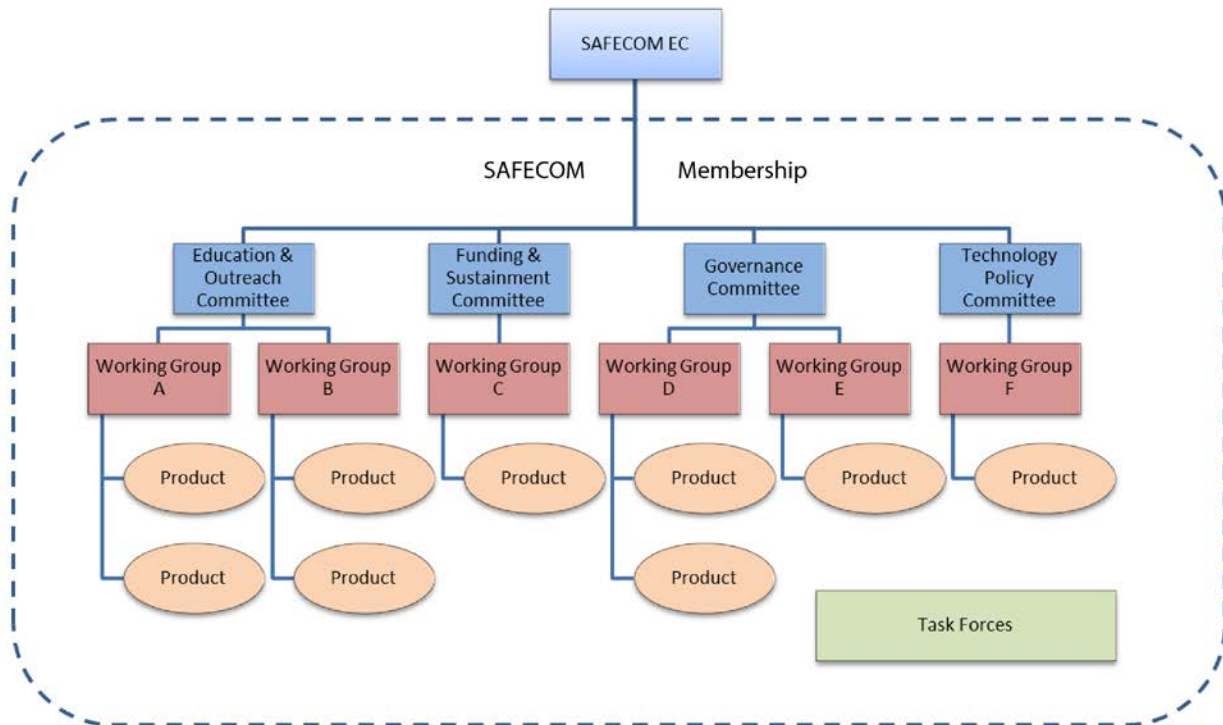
SAFECOM EC

SAFECOM Membership

Education & Outreach Committee

Funding & Sustainment Committee

Governance Committee

Technology Policy Committee

Working Group A

Working Group B

Working Group C

Working Group D

Working Group E

Working Group F

Product

Product

Product

Product

Product

Product

Product

Product

Product

Product

Task Forces